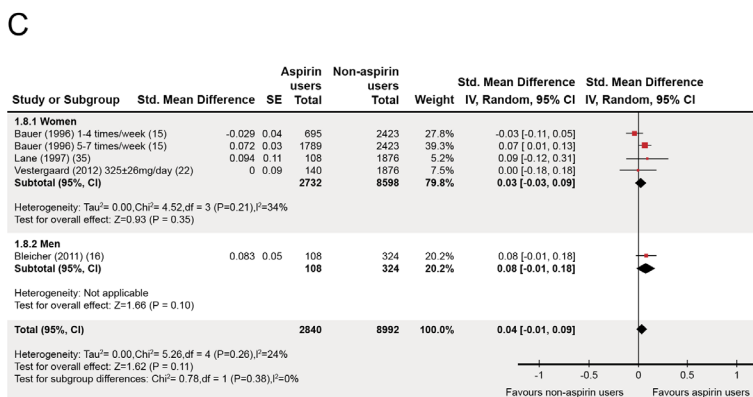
C

| Study or Subgroup | Std. Mean Difference | SE | Aspirin users Total | Non-aspirin users Total | Weight | Std. Mean Difference IV, Random, 95% CI | Std. Mean Difference IV, Random, 95% CI |
|---|---|---|---|---|---|---|---|
| **1.8.1 Women** | | | | | | | |
| Bauer (1996) 1-4 times/week (15) | -0.029 | 0.04 | 695 | 2423 | 27.8% | -0.03 [-0.11, 0.05] | |
| Bauer (1996) 5-7 times/week (15) | 0.072 | 0.03 | 1789 | 2423 | 39.3% | 0.07 [ 0.01, 0.13] | |
| Lane (1997) (35) | 0.094 | 0.11 | 108 | 1876 | 5.2% | 0.09 [-0.12, 0.31] | |
| Vestergaard (2012) 325±26mg/day (22) | 0 | 0.09 | 140 | 1876 | 7.5% | 0.00 [-0.18, 0.18] | |
| **Subtotal (95%, CI)** | | | **2732** | **8598** | **79.8%** | **0.03 [-0.03, 0.09]** | |
| Heterogeneity: Tau²= 0.00,Chi²= 4.52,df = 3 (P=0.21),I²=34% | | | | | | | |
| Test for overall effect: Z=0.93 (P = 0.35) | | | | | | | |
| **1.8.2 Men** | | | | | | | |
| Bleicher (2011) (16) | 0.083 | 0.05 | 108 | 324 | 20.2% | 0.08 [-0.01, 0.18] | |
| **Subtotal (95%, CI)** | | | **108** | **324** | **20.2%** | **0.08 [-0.01, 0.18]** | |
| Heterogeneity: Not applicable | | | | | | | |
| Test for overall effect: Z=1.66 (P = 0.10) | | | | | | | |
| **Total (95%, CI)** | | | **2840** | **8992** | **100.0%** | **0.04 [-0.01, 0.09]** | |
| Heterogeneity: Tau²= 0.00,Chi²= 5.26,df = 4 (P=0.26),I²=24% | | | | | | | |
| Test for overall effect: Z=1.62 (P = 0.11) | | | | | | | |
| Test for subgroup differences: Chi²= 0.78,df = 1 (P=0.38),I²=0% | | | | | | | |

-1 -0.5 0 0.5 1
Favours non-aspirin users Favours aspirin users